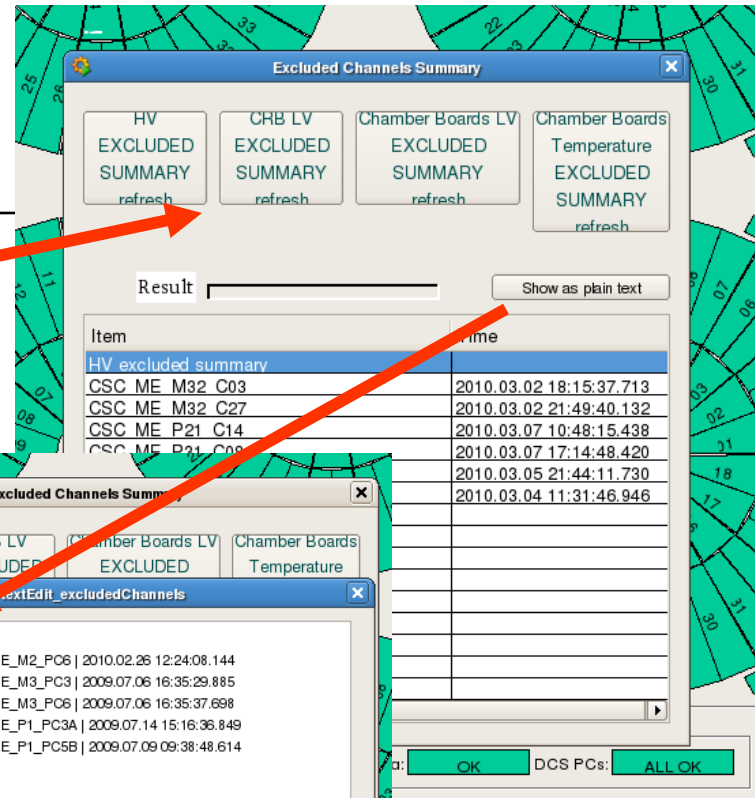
33
25
26
32
31
30
12
11
07
08
07
02
01
18
17
30

Excluded Channels Summary

HV EXCLUDED SUMMARY refresh

CRB LV EXCLUDED SUMMARY refresh

Chamber Boards LV EXCLUDED SUMMARY refresh

Chamber Boards Temperature EXCLUDED SUMMARY refresh

Result

Show as plain text

| Item | Time |
|---|---|
| HV excluded summary | |
| CSC_ME_M32_C03 | 2010.03.02 18:15:37.713 |
| CSC_ME_M32_C27 | 2010.03.02 21:49:40.132 |
| CSC_ME_P21_C14 | 2010.03.07 10:48:15.438 |
| CSC_ME_P21_C0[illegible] | 2010.03.07 17:14:48.420 |
| | 2010.03.05 21:44:11.730 |
| | 2010.03.04 11:31:46.946 |

xcluded Channels Summ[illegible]

s LV
UDED

Chamber Boards LV EXCLUDED

Chamber Boards Temperature

extEdit_excludedChannels

E_M2_PC6 | 2010.02.26 12:24:08.144
E_M3_PC3 | 2009.07.06 16:35:29.885
E_M3_PC6 | 2009.07.06 16:35:37.698
E_P1_PC3A | 2009.07.14 15:16:36.849
E_P1_PC5B | 2009.07.09 09:38:48.614

a: OK

DCS PCs: ALL OK